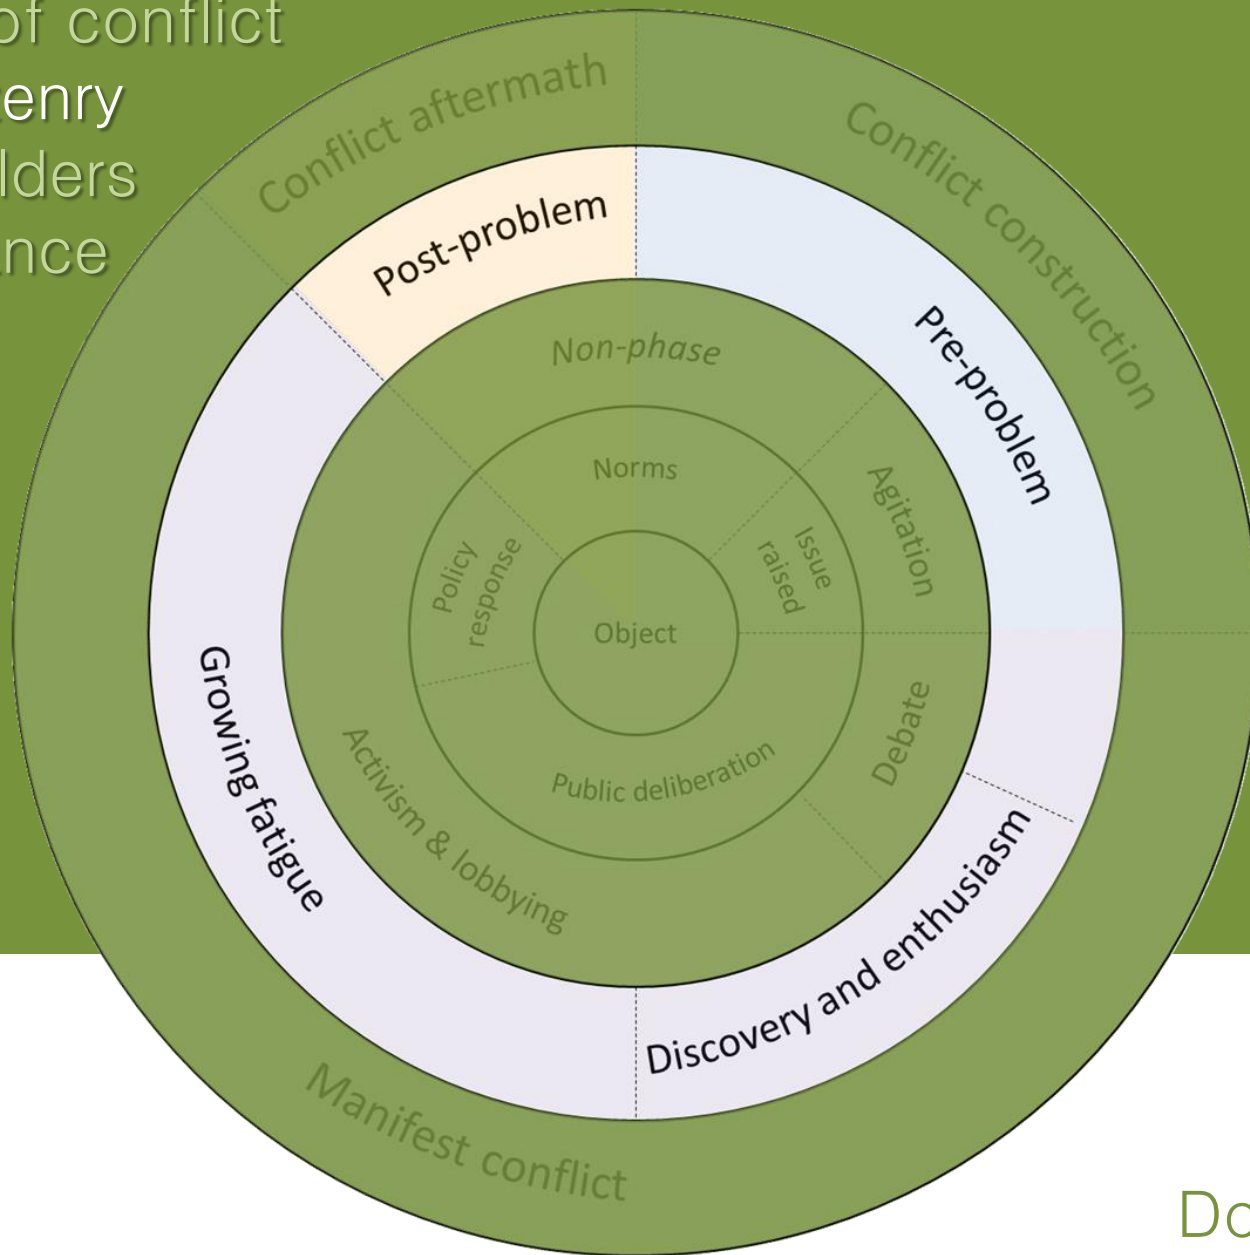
of conflict
enry
lders
nce

Conflict aftermath
Conflict construction
Manifest conflict

Post-problem
Pre-problem
Discovery and enthusiasm
Growing fatigue

Non-phase
Agitation
Debate
Activism & lobbying

Norms
Issue raised
Public deliberation
Policy response

Object

Do